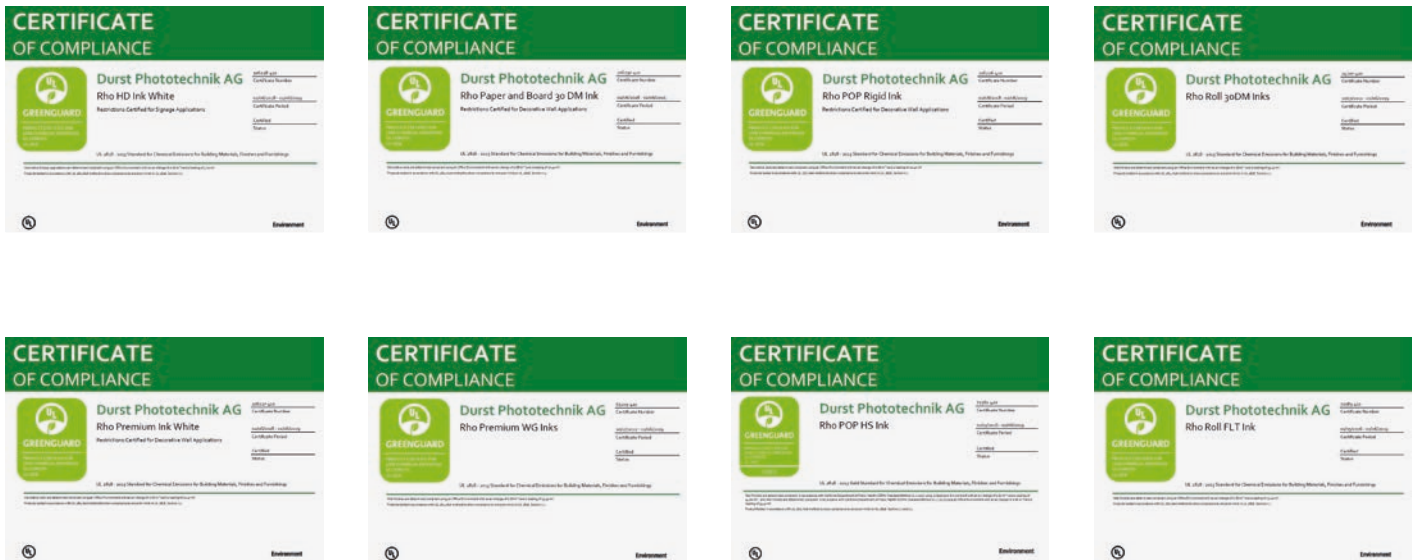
CERTIFICATE
OF COMPLIANCE

GREENGUARD

Durst Phototechnik AG
Rho HD Ink White
Restrictions Certified for Signage Applications

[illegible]
Certificate Number
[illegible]
Certificate Period
Certified
Status

UL 2818 - 2013 Standard for Chemical Emissions for Building Materials, Finishes and Furnishings

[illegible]

Environment

CERTIFICATE
OF COMPLIANCE

GREENGUARD

Durst Phototechnik AG
Rho Paper and Board 30 DM Ink
Restrictions Certified for Decorative Wall Applications

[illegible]
Certificate Number
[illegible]
Certificate Period
Certified
Status

UL 2818 - 2013 Standard for Chemical Emissions for Building Materials, Finishes and Furnishings

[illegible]

Environment

CERTIFICATE
OF COMPLIANCE

GREENGUARD

Durst Phototechnik AG
Rho POP Rigid Ink
Restrictions Certified for Decorative Wall Applications

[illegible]
Certificate Number
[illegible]
Certificate Period
Certified
Status

UL 2818 - 2013 Standard for Chemical Emissions for Building Materials, Finishes and Furnishings

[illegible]

Environment

CERTIFICATE
OF COMPLIANCE

GREENGUARD

Durst Phototechnik AG
Rho Roll 30DM Inks

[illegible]
Certificate Number
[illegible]
Certificate Period
Certified
Status

UL 2818 - 2013 Standard for Chemical Emissions for Building Materials, Finishes and Furnishings

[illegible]

Environment

CERTIFICATE
OF COMPLIANCE

GREENGUARD

Durst Phototechnik AG
Rho Premium Ink White
Restrictions Certified for Decorative Wall Applications

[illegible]
Certificate Number
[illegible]
Certificate Period
Certified
Status

UL 2818 - 2013 Standard for Chemical Emissions for Building Materials, Finishes and Furnishings

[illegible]

Environment

CERTIFICATE
OF COMPLIANCE

GREENGUARD

Durst Phototechnik AG
Rho Premium WG Inks

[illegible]
Certificate Number
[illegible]
Certificate Period
Certified
Status

UL 2818 - 2013 Standard for Chemical Emissions for Building Materials, Finishes and Furnishings

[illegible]

Environment

CERTIFICATE
OF COMPLIANCE

GREENGUARD

Durst Phototechnik AG
Rho POP HS Ink

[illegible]
Certificate Number
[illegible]
Certificate Period
Certified
Status

UL 2818 - 2013 Standard for Chemical Emissions for Building Materials, Finishes and Furnishings

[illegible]

Environment

CERTIFICATE
OF COMPLIANCE

GREENGUARD

Durst Phototechnik AG
Rho Roll FLT Ink

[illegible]
Certificate Number
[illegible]
Certificate Period
Certified
Status

UL 2818 - 2013 Standard for Chemical Emissions for Building Materials, Finishes and Furnishings

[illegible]

Environment